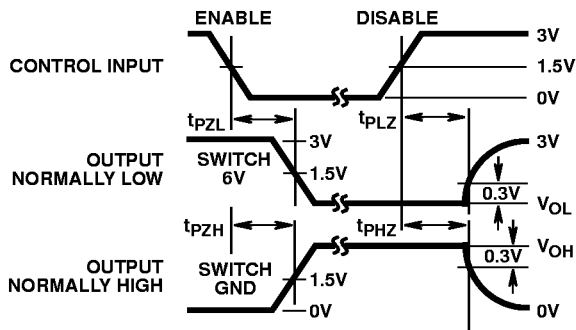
ENABLE DISABLE

CONTROL INPUT

3V
1.5V
0V

$t_{PZL}$ $t_{PLZ}$

OUTPUT NORMALLY LOW

SWITCH 6V

3V
1.5V

3V
0.3V
$V_{OL}$

$t_{PZH}$ $t_{PHZ}$

$V_{OH}$
0.3V

OUTPUT NORMALLY HIGH

SWITCH GND

1.5V
0V

0V